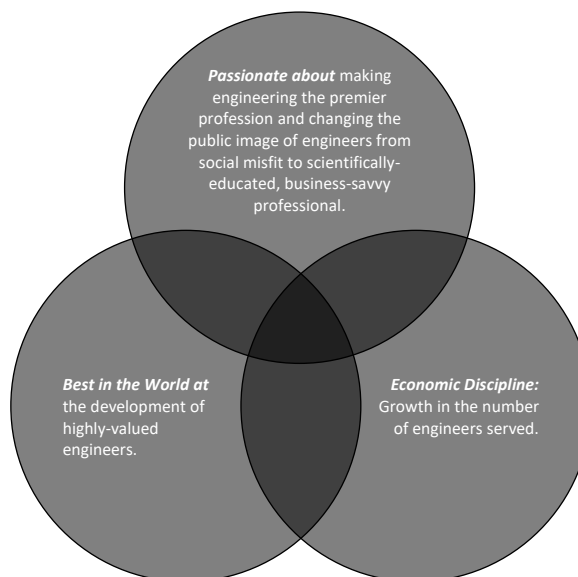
***Passionate about*** making engineering the premier profession and changing the public image of engineers from social misfit to scientifically-educated, business-savvy professional.

***Best in the World at*** the development of highly-valued engineers.

***Economic Discipline:*** Growth in the number of engineers served.